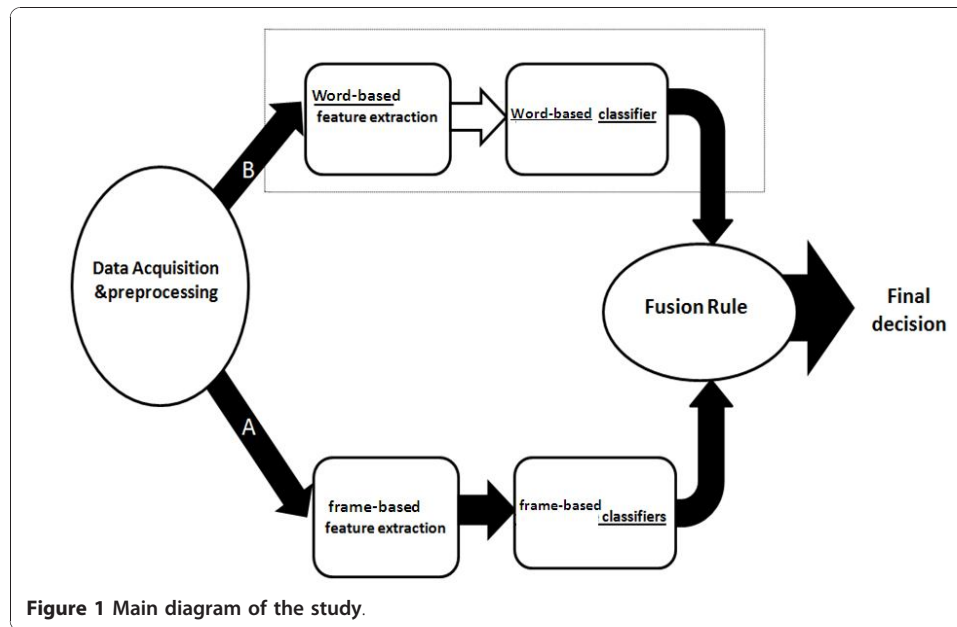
Word-based feature extraction

Word-based classifier

B

Data Acquisition &preprocessing

Fusion Rule

Final decision

A

frame-based feature extraction

frame-based classifiers

Figure 1 Main diagram of the study.